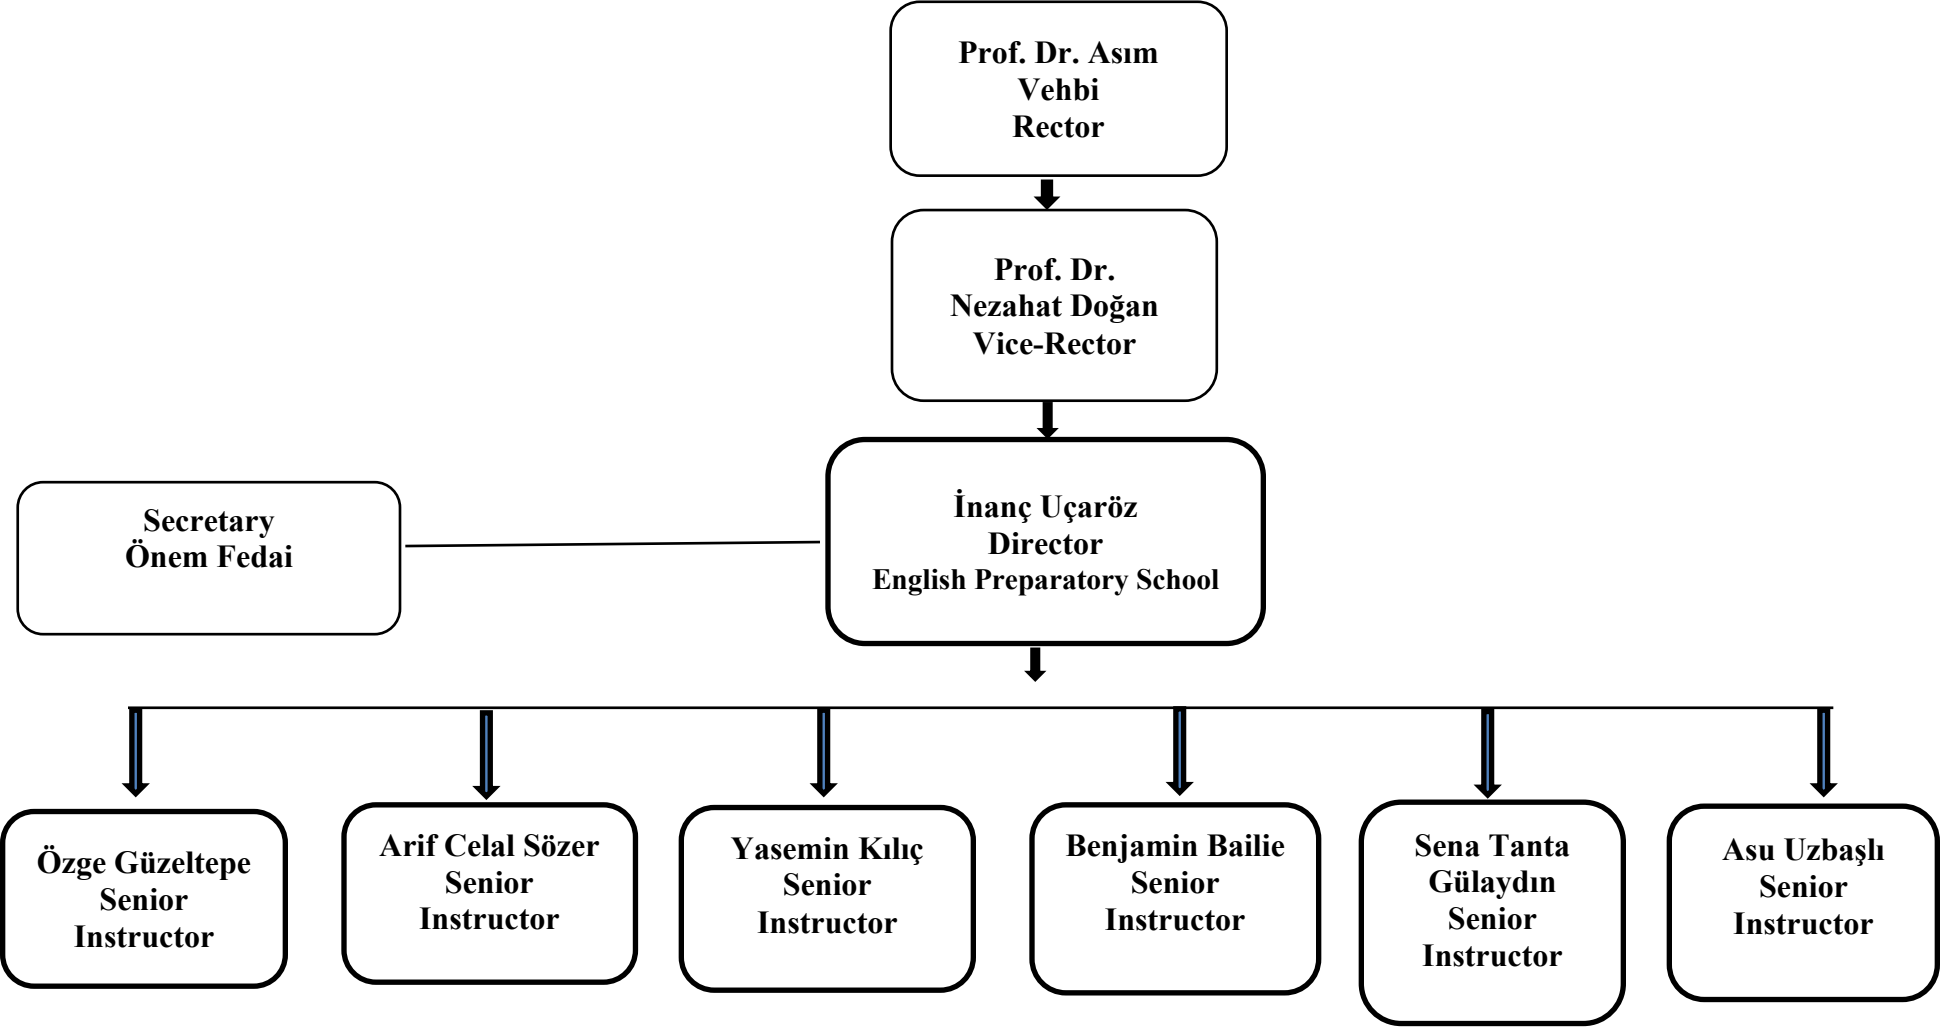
Prof. Dr. Asım Vehbi
Rector

Prof. Dr.
Nezahat Doğan
Vice-Rector

Secretary
Önem Fedai

İnanç Uçaröz
Director
English Preparatory School

Özge Güzeltepe
Senior
Instructor

Arif Celal Sözer
Senior
Instructor

Yasemin Kılıç
Senior
Instructor

Benjamin Bailie
Senior
Instructor

Sena Tanta Gülaydın
Senior
Instructor

Asu Uzbaşlı
Senior
Instructor